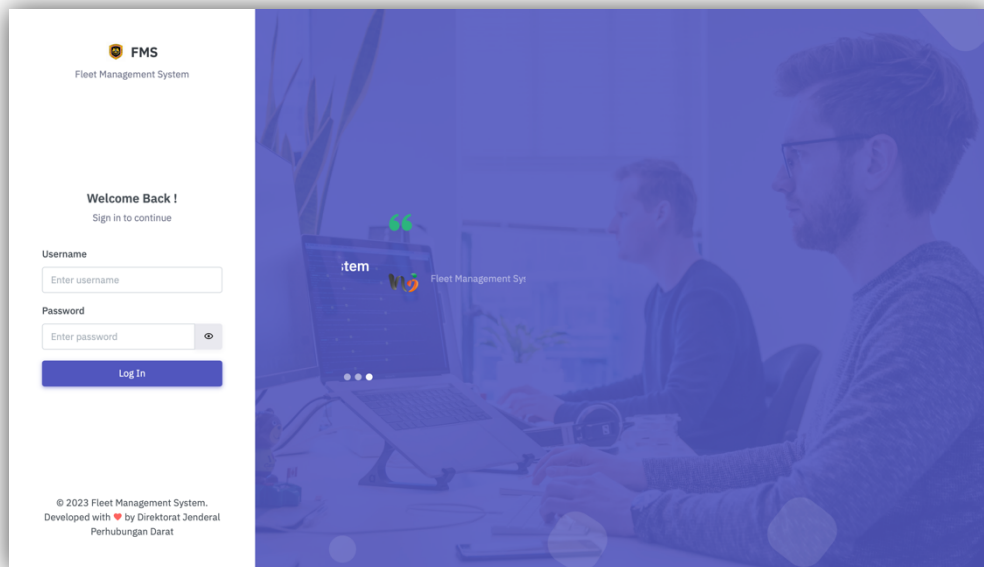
FMS
Fleet Management System

Welcome Back !
Sign in to continue

Username
Enter username

Password
Enter password

Log In

© 2023 Fleet Management System. Developed with ♥ by Direktorat Jenderal Perhubungan Darat

“
stem
Fleet Management Sy